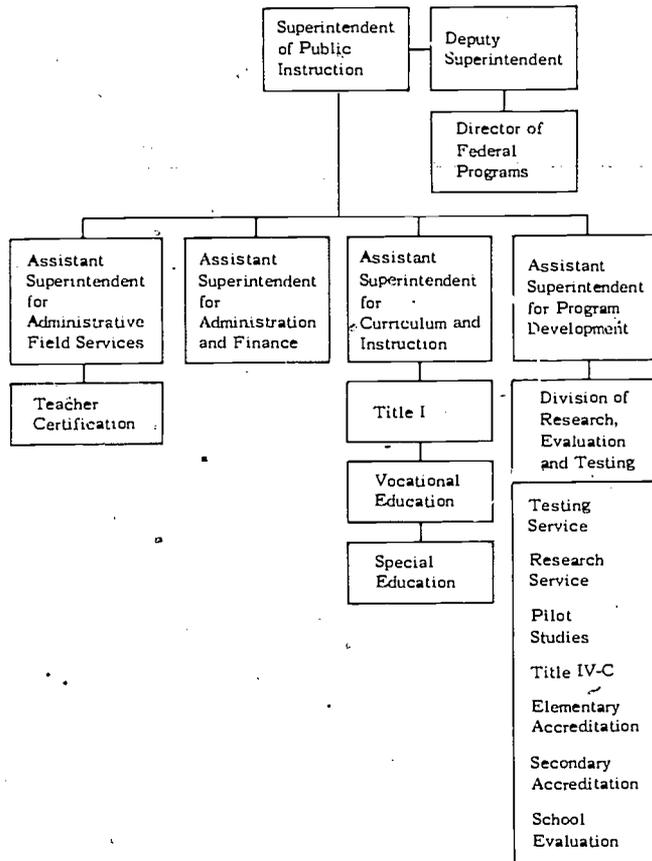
Superintendent of Public Instruction

Deputy Superintendent

Director of Federal Programs

Assistant Superintendent for Administrative Field Services

Assistant Superintendent for Administration and Finance

Assistant Superintendent for Curriculum and Instruction

Assistant Superintendent for Program Development

Teacher Certification

Title I

Vocational Education

Special Education

Division of Research, Evaluation and Testing

Testing Service

Research Service

Pilot Studies

Title IV-C

Elementary Accreditation

Secondary Accreditation

School Evaluation